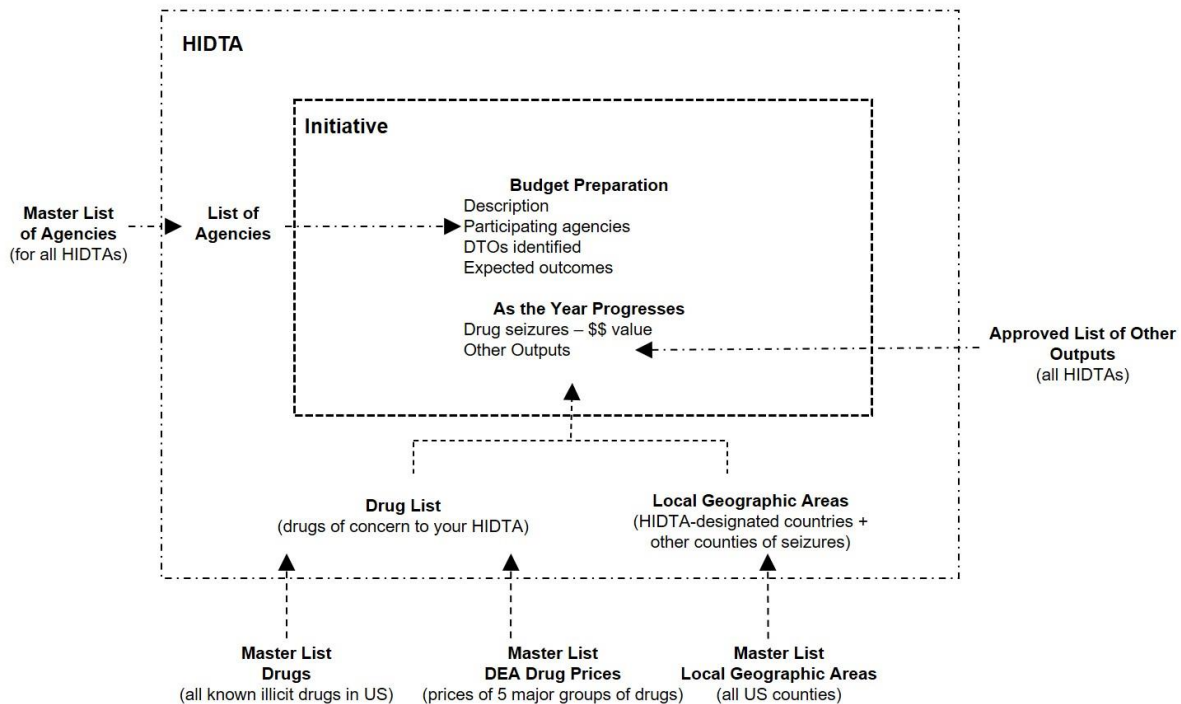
HIDTA

Initiative

Master List of Agencies (for all HIDTAs)

List of Agencies

Budget Preparation
Description
Participating agencies
DTOs identified
Expected outcomes

As the Year Progresses
Drug seizures – $$ value
Other Outputs

Approved List of Other Outputs (all HIDTAs)

Drug List
(drugs of concern to your HIDTA)

Local Geographic Areas
(HIDTA-designated countries + other counties of seizures)

Master List
Drugs
(all known illicit drugs in US)

Master List
DEA Drug Prices
(prices of 5 major groups of drugs)

Master List
Local Geographic Areas
(all US counties)